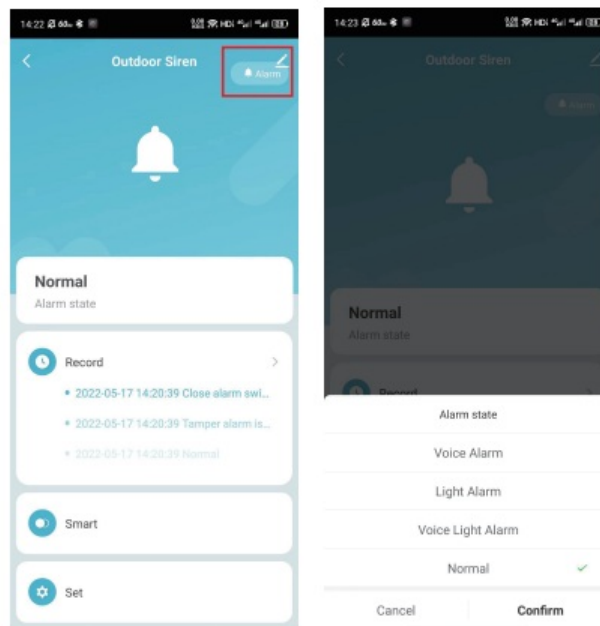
14:22

Outdoor Siren

Alarm

Normal

Alarm state

Record

2022-05-17 14:20:39 Close alarm swi...

2022-05-17 14:20:39 Tamper alarm is...

2022-05-17 14:20:39 Normal

Smart

Set

14:23

Outdoor Siren

Alarm

Normal

Alarm state

Record

Alarm state

Voice Alarm

Light Alarm

Voice Light Alarm

Normal ✓

Cancel

Confirm